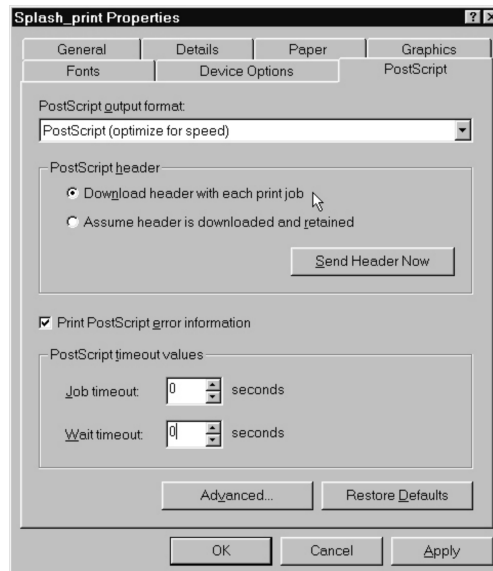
Splash_print Properties

?

General
Details
Paper
Graphics
Fonts
Device Options
PostScript

PostScript output format:

PostScript (optimize for speed)

PostScript header

Download header with each print job

Assume header is downloaded and retained

Send Header Now

Print PostScript error information

PostScript timeout values

Job timeout: 0 seconds

Wait timeout: 0 seconds

Advanced...
Restore Defaults

OK
Cancel
Apply